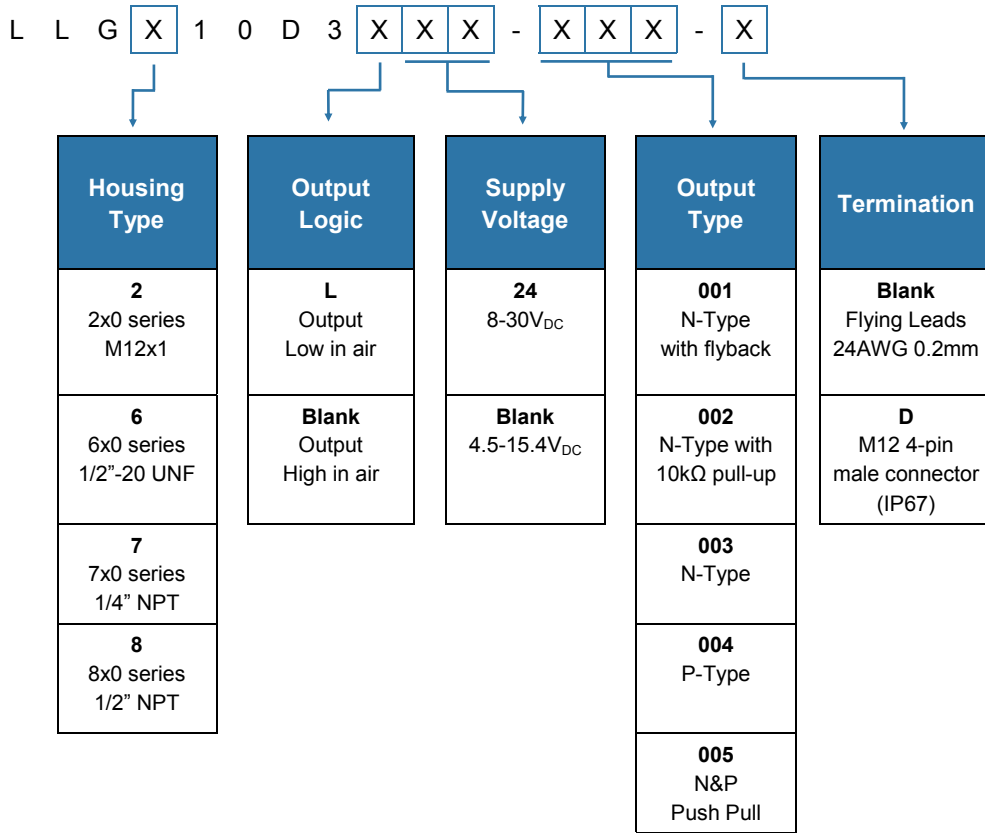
L L G X 1 0 D 3 X X X - X X X - X

Housing Type

2
2x0 series
M12x1

6
6x0 series
1/2”-20 UNF

7
7x0 series
1/4” NPT

8
8x0 series
1/2” NPT

Output Logic

L
Output
Low in air

Blank
Output
High in air

Supply Voltage

24
8-30$V_{DC}$

Blank
4.5-15.4$V_{DC}$

Output Type

001
N-Type
with flyback

002
N-Type with
10kΩ pull-up

003
N-Type

004
P-Type

005
N&P
Push Pull

Termination

Blank
Flying Leads
24AWG 0.2mm

D
M12 4-pin
male connector
(IP67)